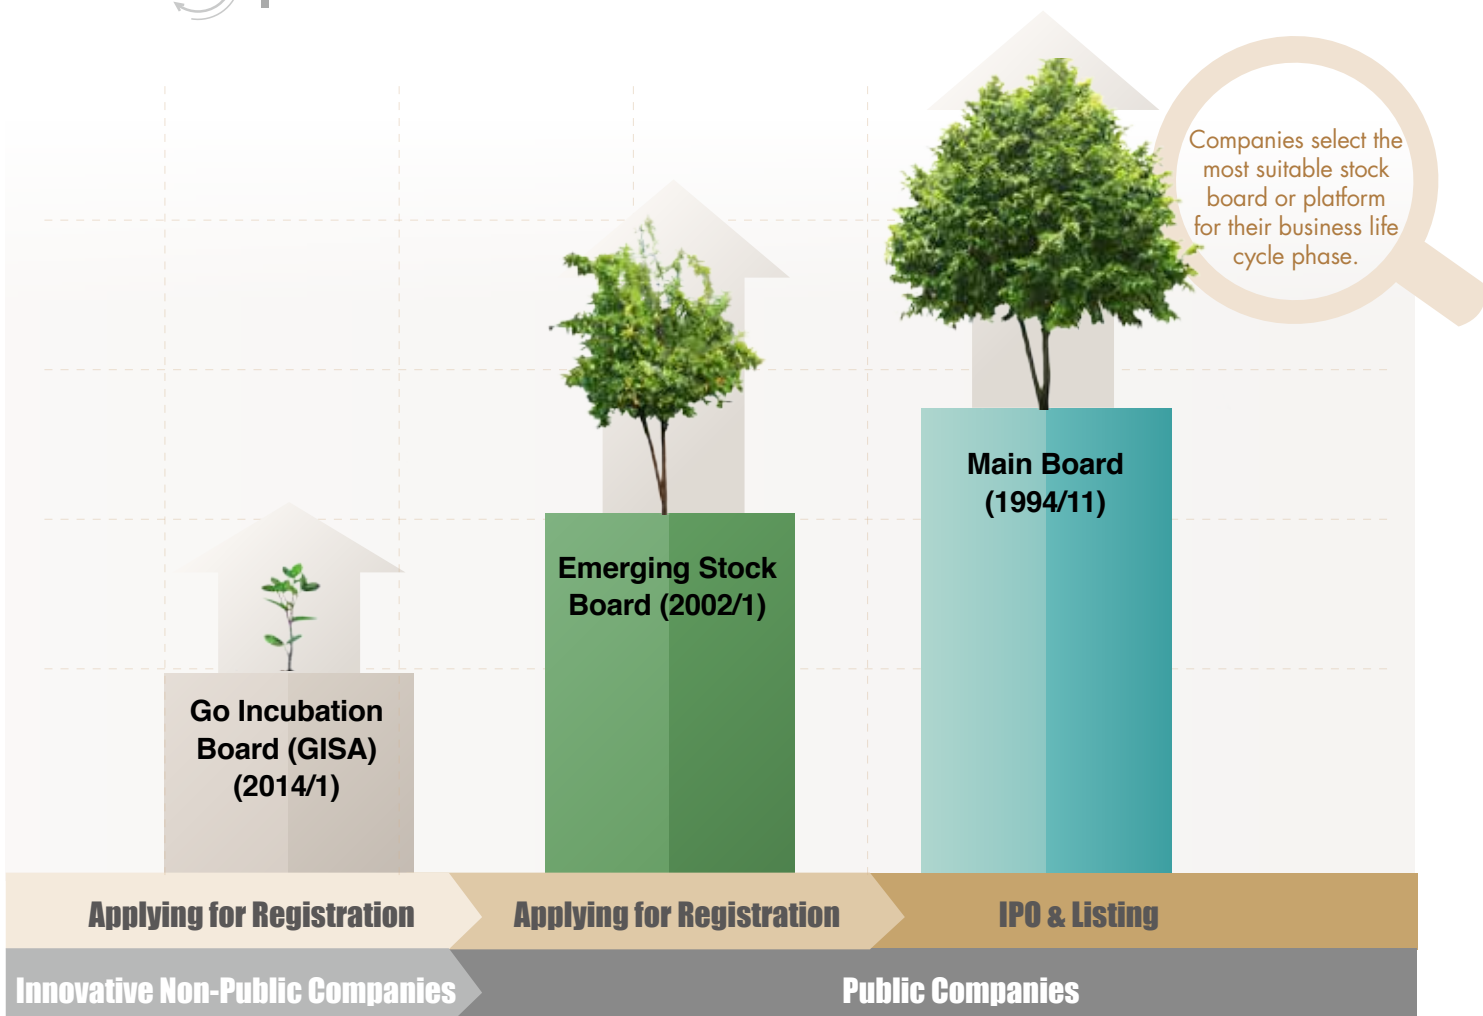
Companies select the most suitable stock board or platform for their business life cycle phase.

Main Board (1994/11)

Emerging Stock Board (2002/1)

Go Incubation Board (GISA) (2014/1)

Applying for Registration

Applying for Registration

IPO & Listing

Innovative Non-Public Companies

Public Companies